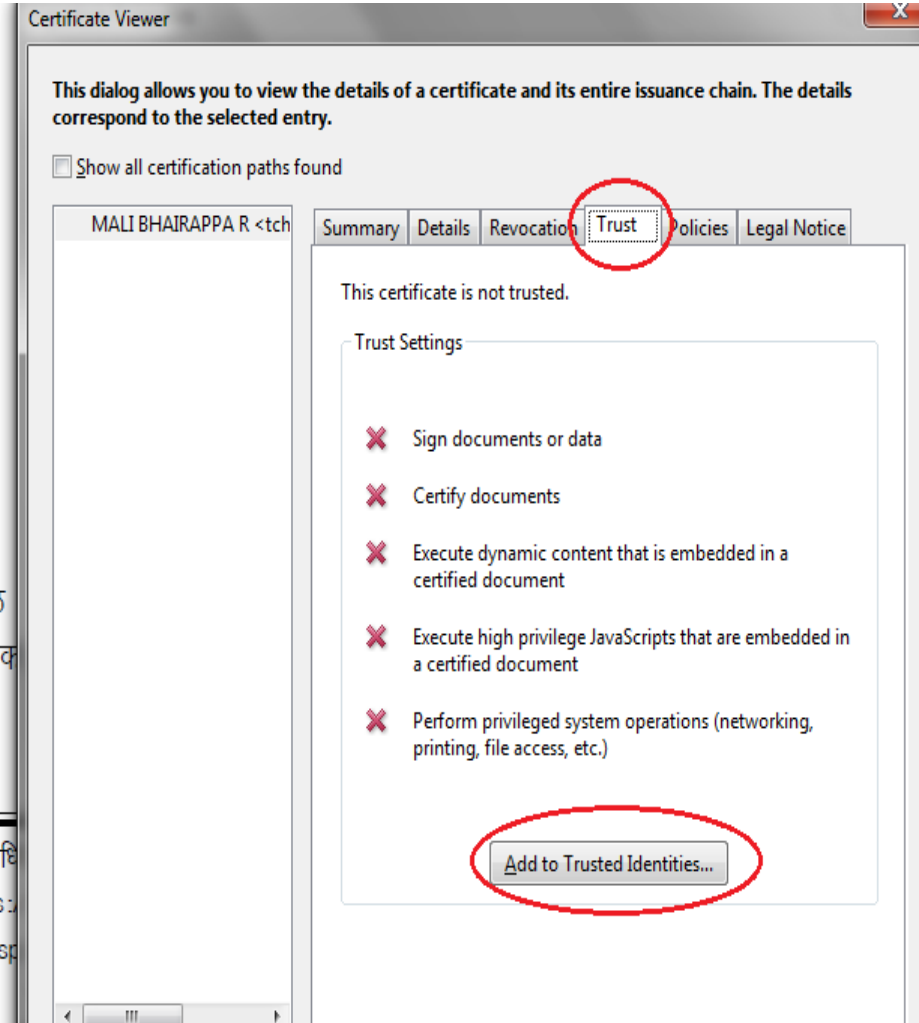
Certificate Viewer

This dialog allows you to view the details of a certificate and its entire issuance chain. The details correspond to the selected entry.

Show all certification paths found

MALI BHAIRAPPA R <tch

Summary | Details | Revocation | Trust | Policies | Legal Notice

This certificate is not trusted.

Trust Settings

Sign documents or data

Certify documents

Execute dynamic content that is embedded in a certified document

Execute high privilege JavaScripts that are embedded in a certified document

Perform privileged system operations (networking, printing, file access, etc.)

Add to Trusted Identities...